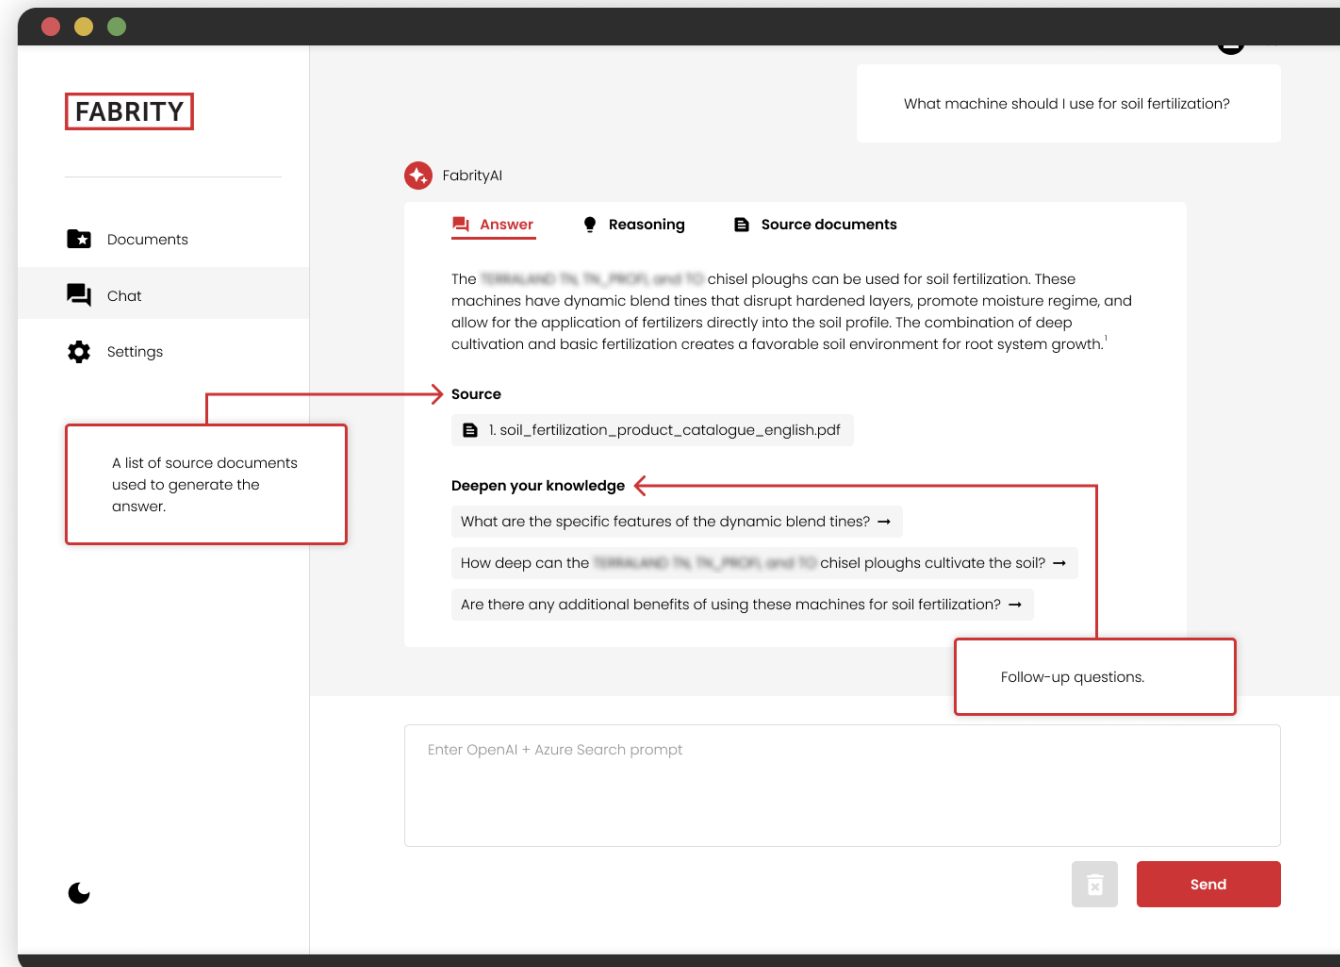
FABRITY

Documents

Chat

Settings

A list of source documents used to generate the answer.

What machine should I use for soil fertilization?

FabrityAI

Answer

Reasoning

Source documents

The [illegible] chisel ploughs can be used for soil fertilization. These machines have dynamic blend tines that disrupt hardened layers, promote moisture regime, and allow for the application of fertilizers directly into the soil profile. The combination of deep cultivation and basic fertilization creates a favorable soil environment for root system growth.$^1$

Source

1. soil_fertilization_product_catalogue_english.pdf

Deepen your knowledge

What are the specific features of the dynamic blend tines? →

How deep can the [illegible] chisel ploughs cultivate the soil? →

Are there any additional benefits of using these machines for soil fertilization? →

Follow-up questions.

Enter OpenAI + Azure Search prompt

Send